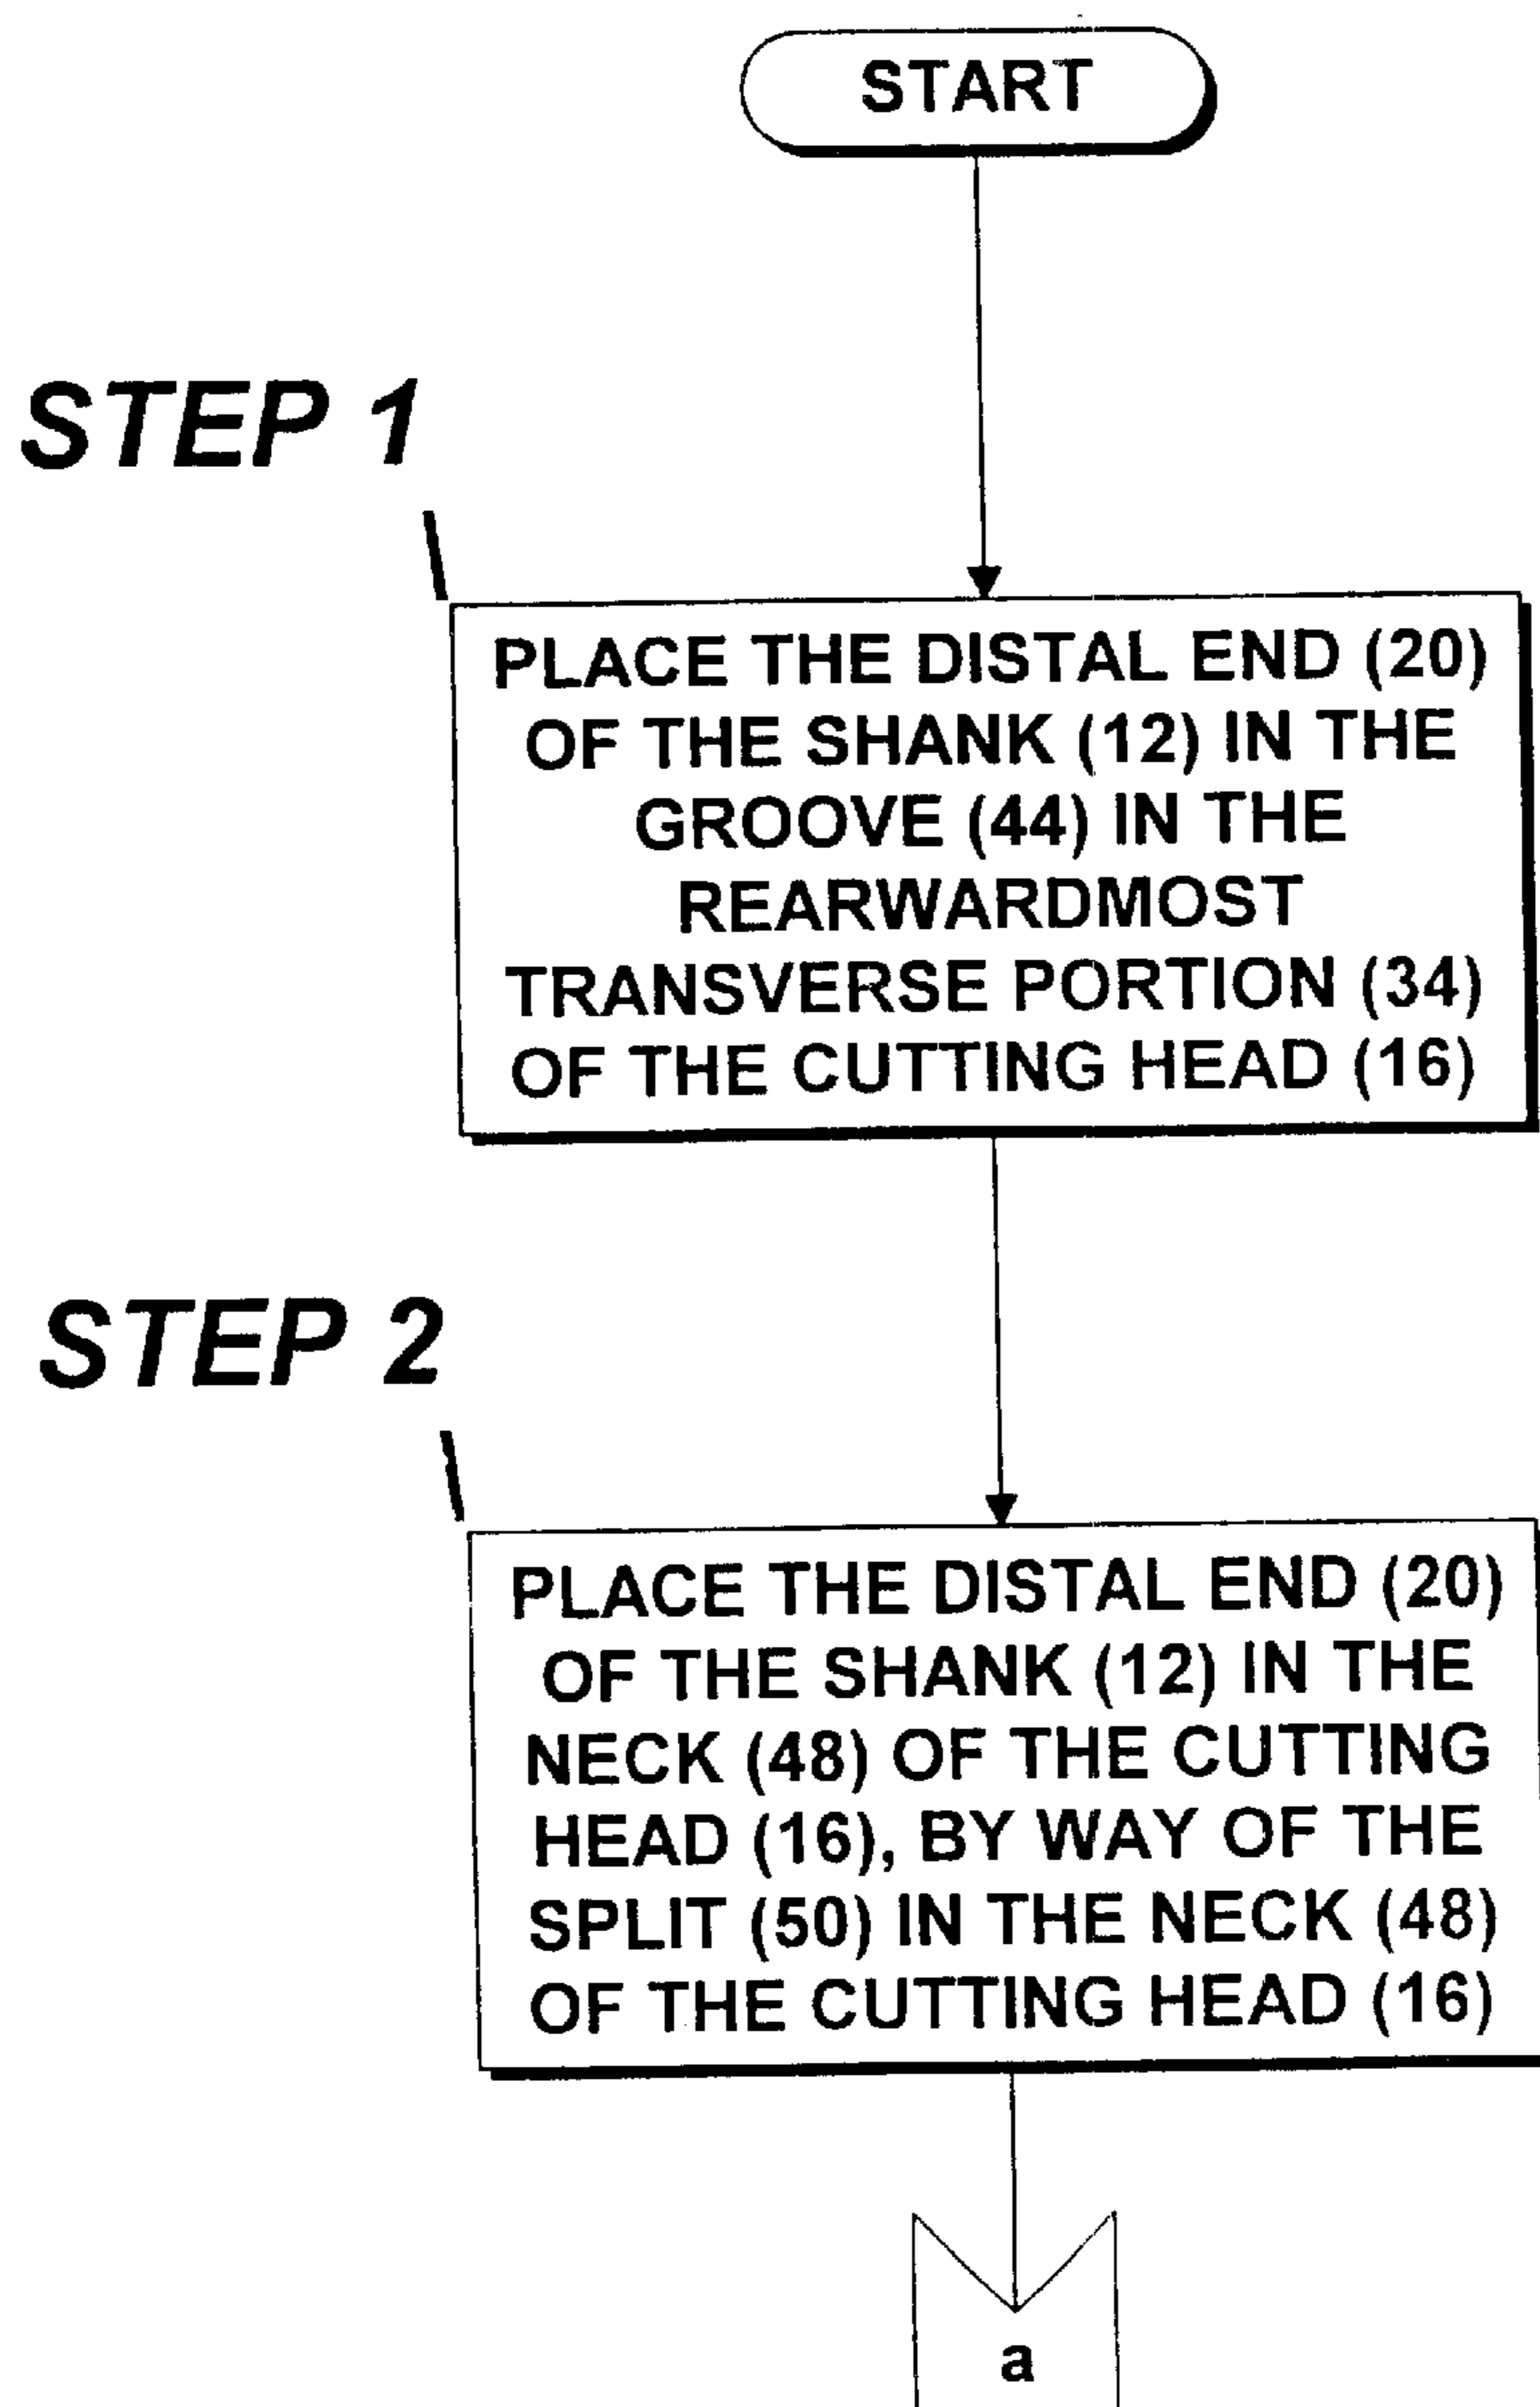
START

STEP 1

PLACE THE DISTAL END (20) OF THE SHANK (12) IN THE GROOVE (44) IN THE REARWARDMOST TRANSVERSE PORTION (34) OF THE CUTTING HEAD (16)

STEP 2

PLACE THE DISTAL END (20) OF THE SHANK (12) IN THE NECK (48) OF THE CUTTING HEAD (16), BY WAY OF THE SPLIT (50) IN THE NECK (48) OF THE CUTTING HEAD (16)

a